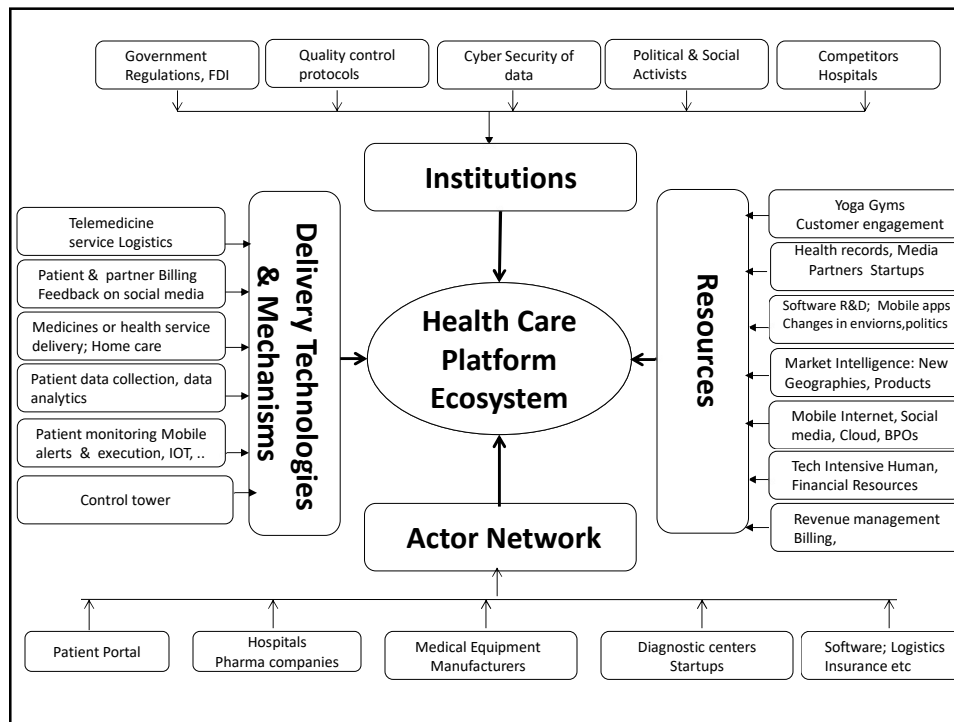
Government Regulations, FDI

Quality control protocols

Cyber Security of data

Political & Social Activists

Competitors Hospitals

Institutions

Telemedicine service Logistics

Patient & partner Billing Feedback on social media

Medicines or health service delivery; Home care

Patient data collection, data analytics

Patient monitoring Mobile alerts & execution, IOT, ..

Control tower

Delivery Technologies & Mechanisms

Health Care Platform Ecosystem

Resources

Yoga Gyms Customer engagement

Health records, Media Partners Startups

Software R&D; Mobile apps Changes in enviorns,politics

Market Intelligence: New Geographies, Products

Mobile Internet, Social media, Cloud, BPOs

Tech Intensive Human, Financial Resources

Revenue management Billing,

Actor Network

Patient Portal

Hospitals Pharma companies

Medical Equipment Manufacturers

Diagnostic centers Startups

Software; Logistics Insurance etc